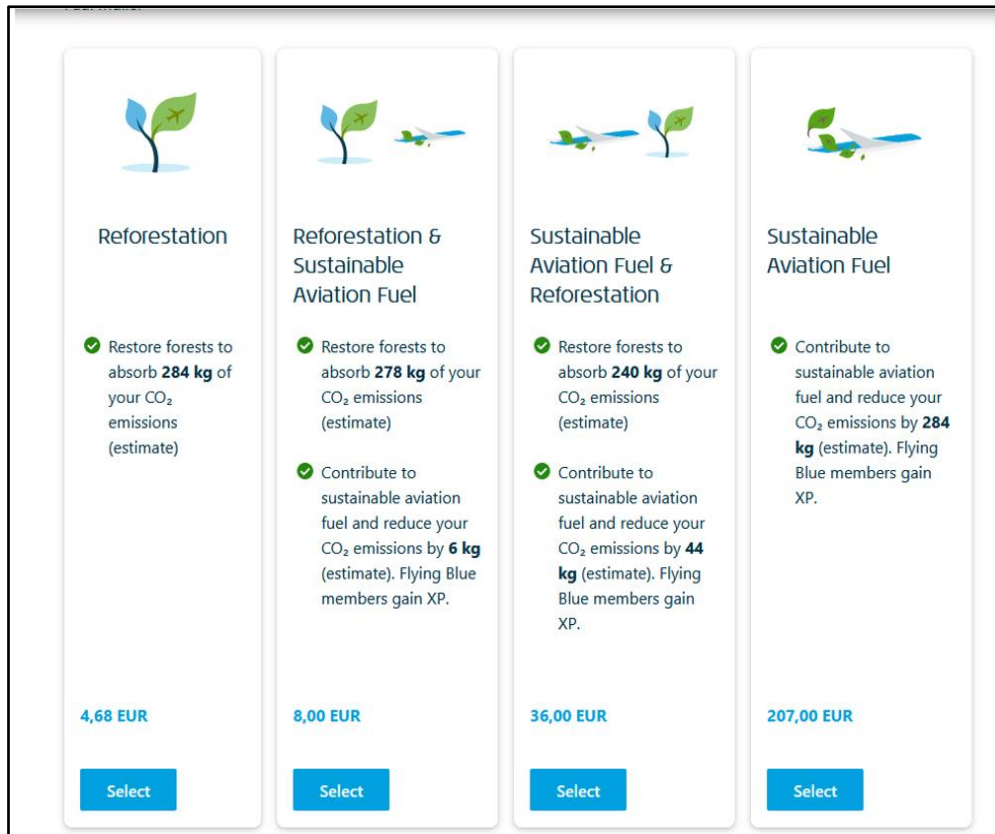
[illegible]

Reforestation

Restore forests to absorb **284 kg** of your $CO_2$ emissions (estimate)

4,68 EUR

Select

Reforestation & Sustainable Aviation Fuel

Restore forests to absorb **278 kg** of your $CO_2$ emissions (estimate)

Contribute to sustainable aviation fuel and reduce your $CO_2$ emissions by **6 kg** (estimate). Flying Blue members gain XP.

8,00 EUR

Select

Sustainable Aviation Fuel & Reforestation

Restore forests to absorb **240 kg** of your $CO_2$ emissions (estimate)

Contribute to sustainable aviation fuel and reduce your $CO_2$ emissions by **44 kg** (estimate). Flying Blue members gain XP.

36,00 EUR

Select

Sustainable Aviation Fuel

Contribute to sustainable aviation fuel and reduce your $CO_2$ emissions by **284 kg** (estimate). Flying Blue members gain XP.

207,00 EUR

Select